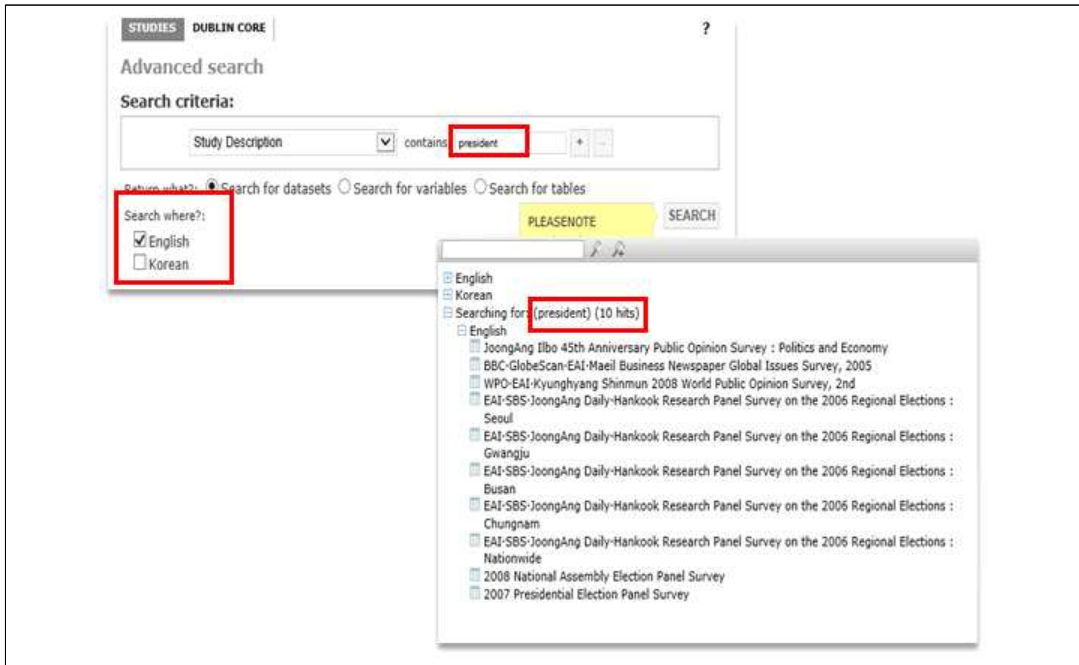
STUDIES DUBLIN CORE ?

Advanced search

Search criteria:

Study Description contains president + -

Return what?: Search for datasets Search for variables Search for tables

Search where?:
English
Korean

PLEASENOTE SEARCH

English
Korean
Searching for: (president) (10 hits)
English
JoongAng Ilbo 45th Anniversary Public Opinion Survey : Politics and Economy
BBC-GlobeScan-EAI-Maeil Business Newspaper Global Issues Survey, 2005
WPO-EAI-Kyunghyang Shinmun 2008 World Public Opinion Survey, 2nd
EAI-SBS-JoongAng Daily-Hankook Research Panel Survey on the 2006 Regional Elections : Seoul
EAI-SBS-JoongAng Daily-Hankook Research Panel Survey on the 2006 Regional Elections : Gwangju
EAI-SBS-JoongAng Daily-Hankook Research Panel Survey on the 2006 Regional Elections : Busan
EAI-SBS-JoongAng Daily-Hankook Research Panel Survey on the 2006 Regional Elections : Chungnam
EAI-SBS-JoongAng Daily-Hankook Research Panel Survey on the 2006 Regional Elections : Nationwide
2008 National Assembly Election Panel Survey
2007 Presidential Election Panel Survey